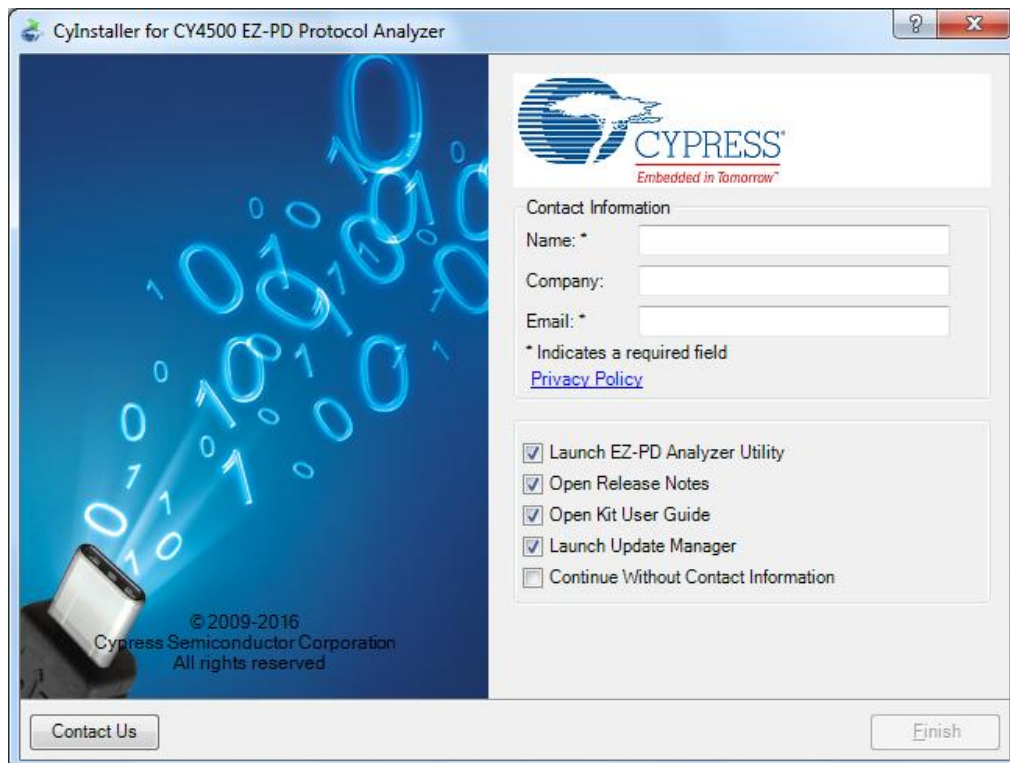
CyInstaller for CY4500 EZ-PD Protocol Analyzer

?
X

CYPRESS
Embedded in Tomorrow™

Contact Information
Name: *
Company:
Email: *
* Indicates a required field
Privacy Policy

Launch EZ-PD Analyzer Utility
Open Release Notes
Open Kit User Guide
Launch Update Manager
Continue Without Contact Information

© 2009-2016
Cypress Semiconductor Corporation
All rights reserved

Contact Us
Finish